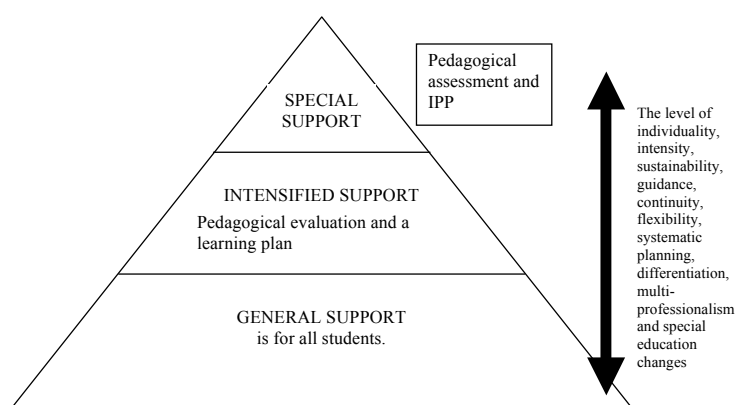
SPECIAL SUPPORT

Pedagogical assessment and IPP

INTENSIFIED SUPPORT
Pedagogical evaluation and a learning plan

GENERAL SUPPORT
is for all students.

The level of individuality, intensity, sustainability, guidance, continuity, flexibility, systematic planning, differentiation, multi-professionalism and special education changes